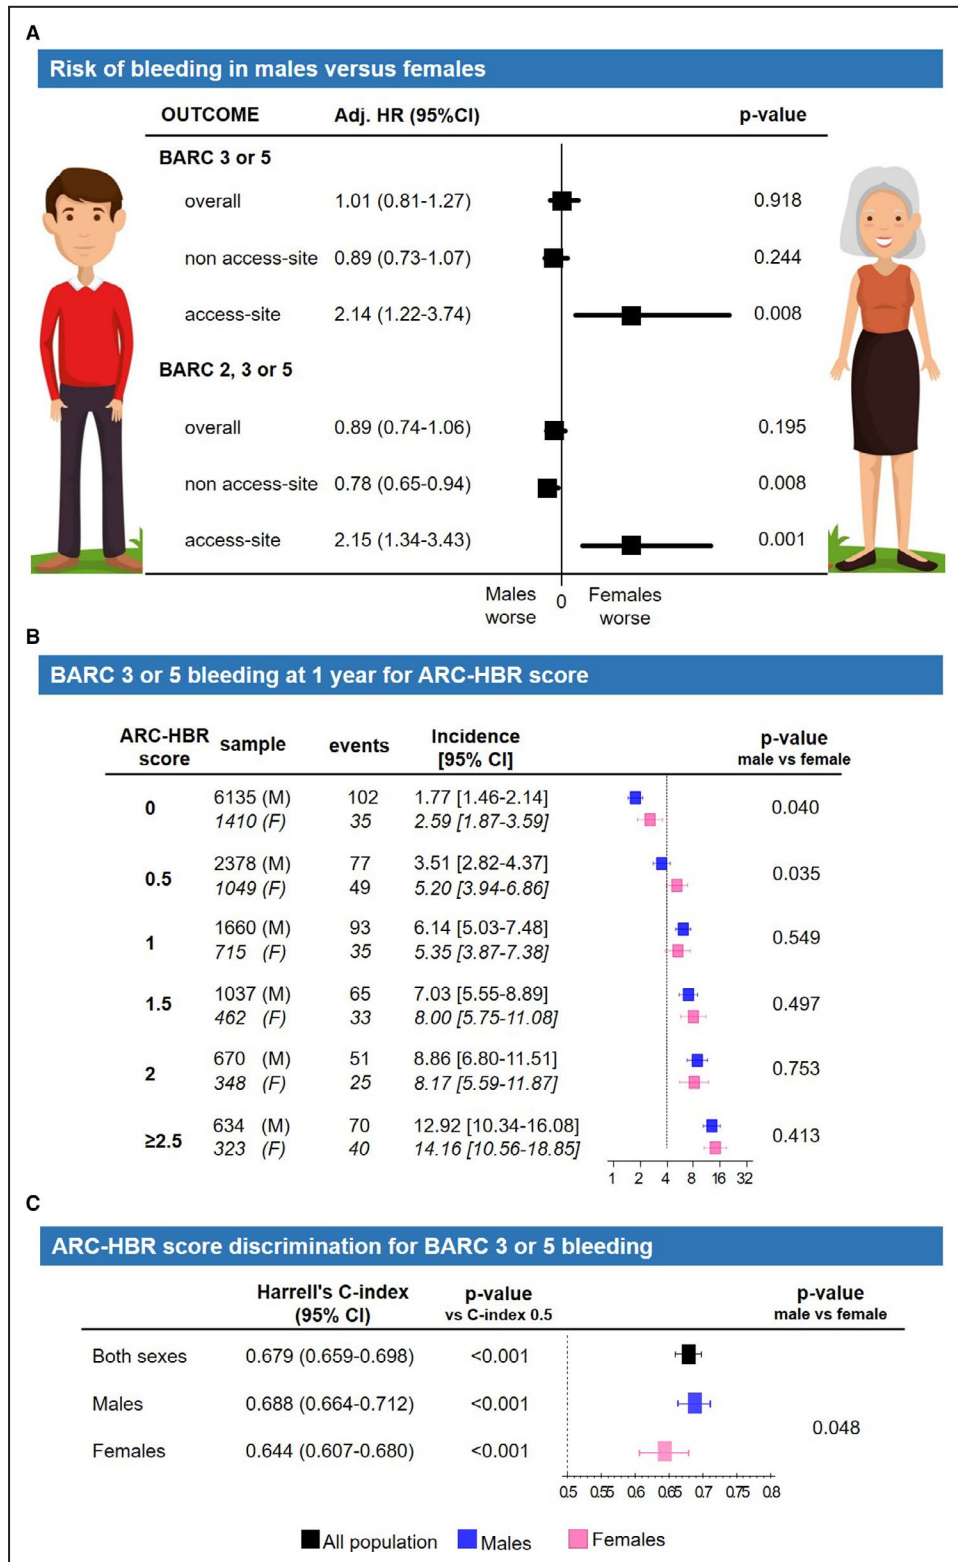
A

Risk of bleeding in males versus females

| OUTCOME | Adj. HR (95%CI) | p-value |
|---|---|---|
| BARC 3 or 5 | | |
| overall | 1.01 (0.81-1.27) | 0.918 |
| non access-site | 0.89 (0.73-1.07) | 0.244 |
| access-site | 2.14 (1.22-3.74) | 0.008 |
| BARC 2, 3 or 5 | | |
| overall | 0.89 (0.74-1.06) | 0.195 |
| non access-site | 0.78 (0.65-0.94) | 0.008 |
| access-site | 2.15 (1.34-3.43) | 0.001 |

Males worse 0 Females worse

B

BARC 3 or 5 bleeding at 1 year for ARC-HBR score

| ARC-HBR score | sample | events | Incidence [95% CI] | p-value male vs female |
|---|---|---|---|---|
| 0 | 6135 (M) / 1410 (F) | 102 / 35 | 1.77 [1.46-2.14] / 2.59 [1.87-3.59] | 0.040 |
| 0.5 | 2378 (M) / 1049 (F) | 77 / 49 | 3.51 [2.82-4.37] / 5.20 [3.94-6.86] | 0.035 |
| 1 | 1660 (M) / 715 (F) | 93 / 35 | 6.14 [5.03-7.48] / 5.35 [3.87-7.38] | 0.549 |
| 1.5 | 1037 (M) / 462 (F) | 65 / 33 | 7.03 [5.55-8.89] / 8.00 [5.75-11.08] | 0.497 |
| 2 | 670 (M) / 348 (F) | 51 / 25 | 8.86 [6.80-11.51] / 8.17 [5.59-11.87] | 0.753 |
| ≥2.5 | 634 (M) / 323 (F) | 70 / 40 | 12.92 [10.34-16.08] / 14.16 [10.56-18.85] | 0.413 |

1 2 4 8 16 32

C

ARC-HBR score discrimination for BARC 3 or 5 bleeding

| | Harrell's C-index (95% CI) | p-value vs C-index 0.5 | p-value male vs female |
|---|---|---|---|
| Both sexes | 0.679 (0.659-0.698) | <0.001 | |
| Males | 0.688 (0.664-0.712) | <0.001 | 0.048 |
| Females | 0.644 (0.607-0.680) | <0.001 | |

0.5 0.55 0.6 0.65 0.7 0.75 0.8

All population Males Females